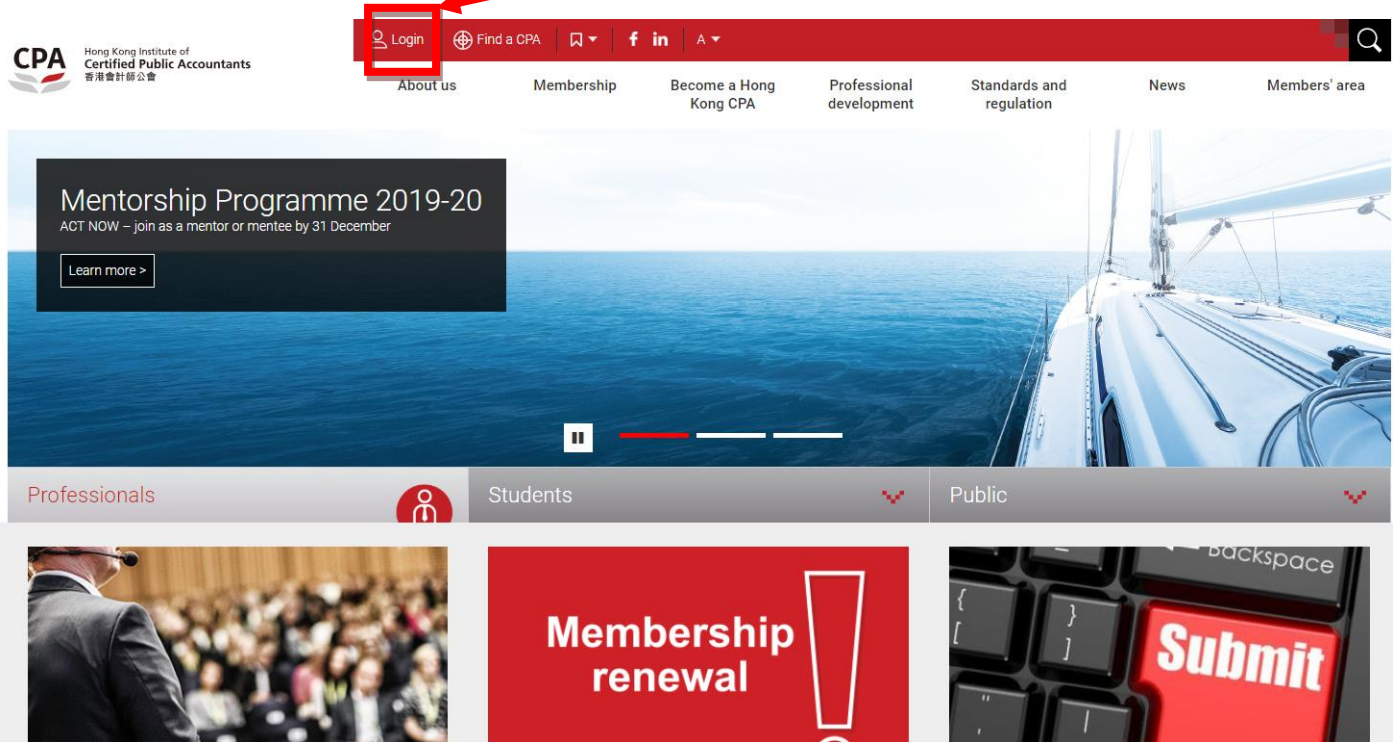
CPA Hong Kong Institute of Certified Public Accountants 香港會計師公會

Login
Find a CPA
A

About us
Membership
Become a Hong Kong CPA
Professional development
Standards and regulation
News
Members' area

Mentorship Programme 2019-20
ACT NOW – join as a mentor or mentee by 31 December
Learn more >

Professionals
Students
Public

Membership renewal

Backspace
Submit